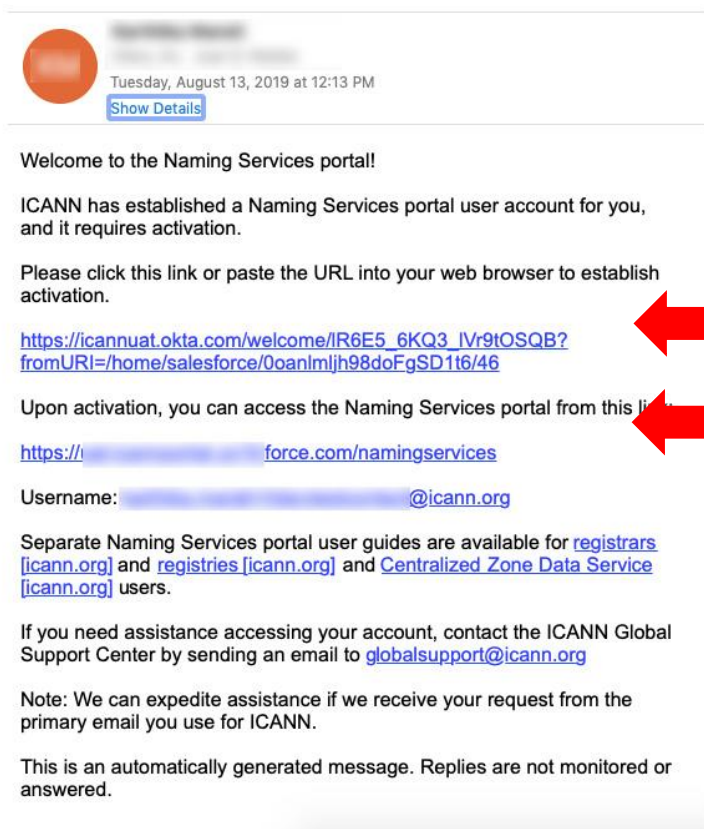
Tuesday, August 13, 2019 at 12:13 PM
Show Details

Welcome to the Naming Services portal!

ICANN has established a Naming Services portal user account for you, and it requires activation.

Please click this link or paste the URL into your web browser to establish activation.

https://icannuat.okta.com/welcome/IR6E5_6KQ3_IVr9tOSQB?fromURI=/home/salesforce/0oanlmljh98doFgSD1t6/46

Upon activation, you can access the Naming Services portal from this li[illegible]

https://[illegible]force.com/namingservices

Username: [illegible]@icann.org

Separate Naming Services portal user guides are available for registrars [icann.org] and registries [icann.org] and Centralized Zone Data Service [icann.org] users.

If you need assistance accessing your account, contact the ICANN Global Support Center by sending an email to globalsupport@icann.org

Note: We can expedite assistance if we receive your request from the primary email you use for ICANN.

This is an automatically generated message. Replies are not monitored or answered.